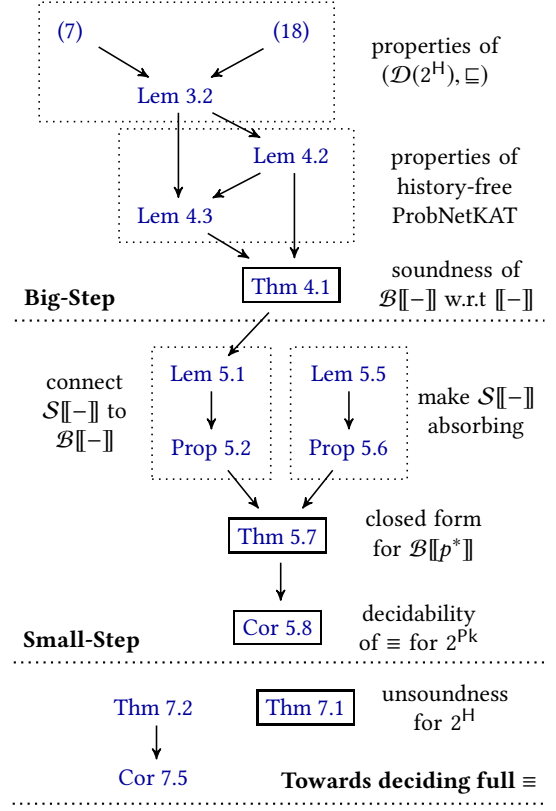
(7)

(18)

properties of $(\mathcal{D}(2^{\mathsf{H}}), \sqsubseteq)$

Lem 3.2

Lem 4.2

properties of history-free ProbNetKAT

Lem 4.3

Big-Step

Thm 4.1

soundness of $\mathcal{B}[\![-]\!]$ w.r.t $[\![-]\!]$

connect $\mathcal{S}[\![-]\!]$ to $\mathcal{B}[\![-]\!]$

Lem 5.1

Prop 5.2

Lem 5.5

Prop 5.6

make $\mathcal{S}[\![-]\!]$ absorbing

Thm 5.7

closed form for $\mathcal{B}[\![p^*]\!]$

Small-Step

Cor 5.8

decidability of $\equiv$ for $2^{\mathsf{Pk}}$

Thm 7.2

Thm 7.1

unsoundness for $2^{\mathsf{H}}$

Cor 7.5

Towards deciding full $\equiv$